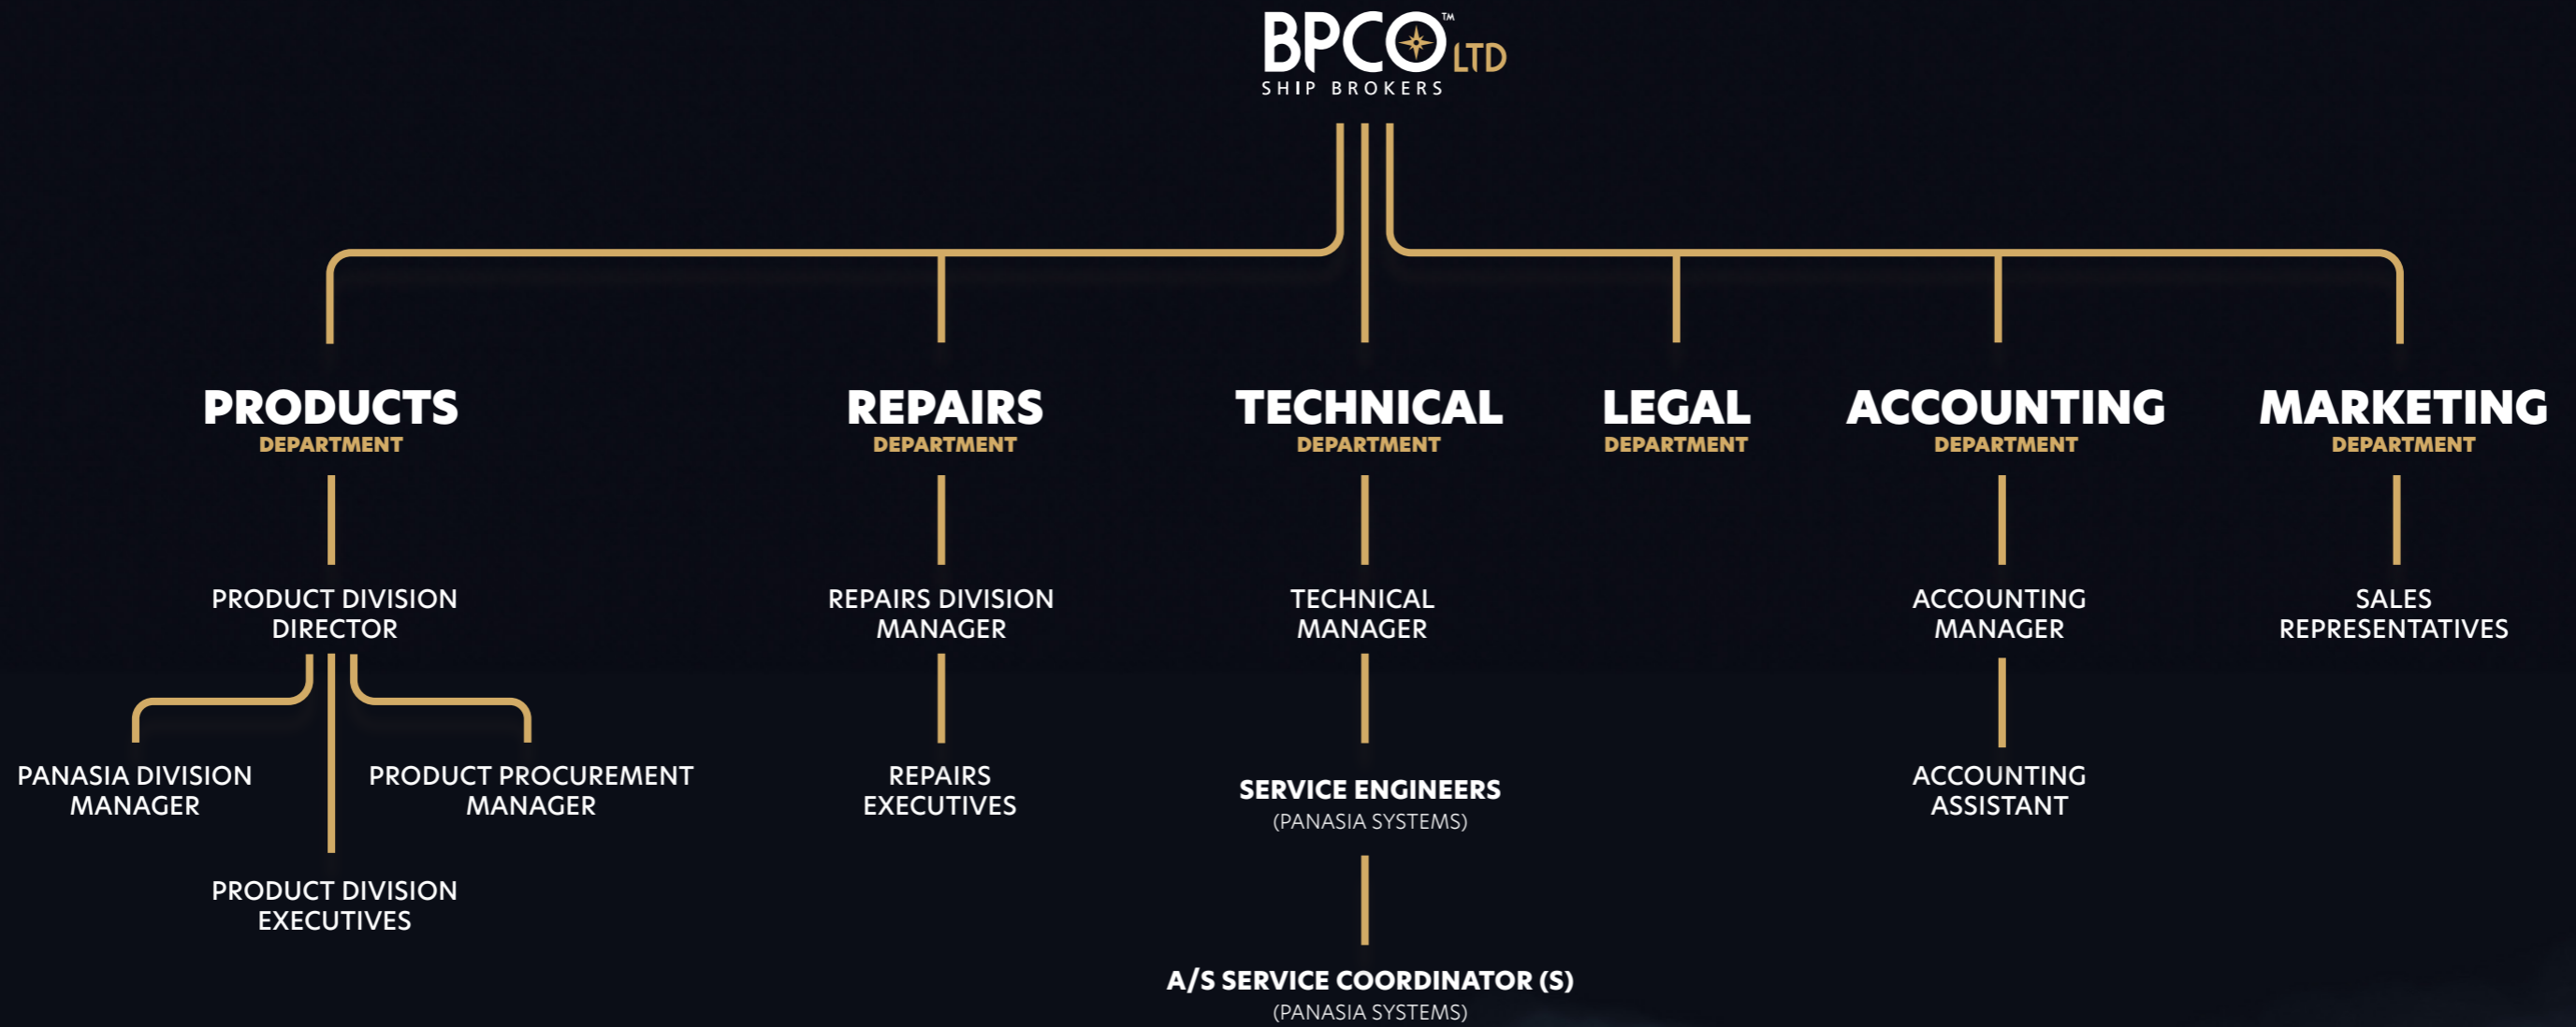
BPCO™ LTD
SHIP BROKERS

PRODUCTS
DEPARTMENT

PRODUCT DIVISION DIRECTOR

PANASIA DIVISION MANAGER

PRODUCT PROCUREMENT MANAGER

PRODUCT DIVISION EXECUTIVES

REPAIRS
DEPARTMENT

REPAIRS DIVISION MANAGER

REPAIRS EXECUTIVES

TECHNICAL
DEPARTMENT

TECHNICAL MANAGER

SERVICE ENGINEERS
(PANASIA SYSTEMS)

A/S SERVICE COORDINATOR (S)
(PANASIA SYSTEMS)

LEGAL
DEPARTMENT

ACCOUNTING
DEPARTMENT

ACCOUNTING MANAGER

ACCOUNTING ASSISTANT

MARKETING
DEPARTMENT

SALES REPRESENTATIVES